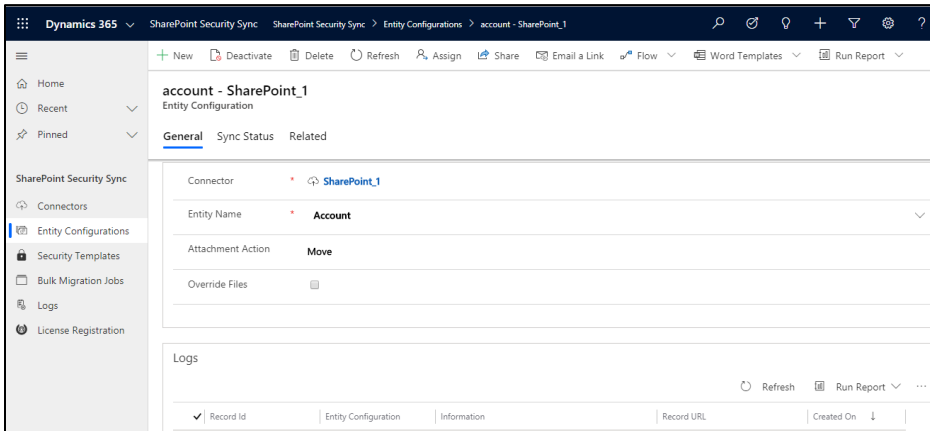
Dynamics 365 SharePoint Security Sync SharePoint Security Sync > Entity Configurations > account - SharePoint_1

+ New Deactivate Delete Refresh Assign Share Email a Link Flow Word Templates Run Report

Home
Recent
Pinned

SharePoint Security Sync
Connectors
Entity Configurations
Security Templates
Bulk Migration Jobs
Logs
License Registration

account - SharePoint_1
Entity Configuration

General Sync Status Related

| | |
|---|---|
| Connector * | SharePoint_1 |
| Entity Name * | Account |
| Attachment Action | Move |
| Override Files | |

Logs

Refresh Run Report

| Record Id | Entity Configuration | Information | Record URL | Created On ↓ |
|---|---|---|---|---|